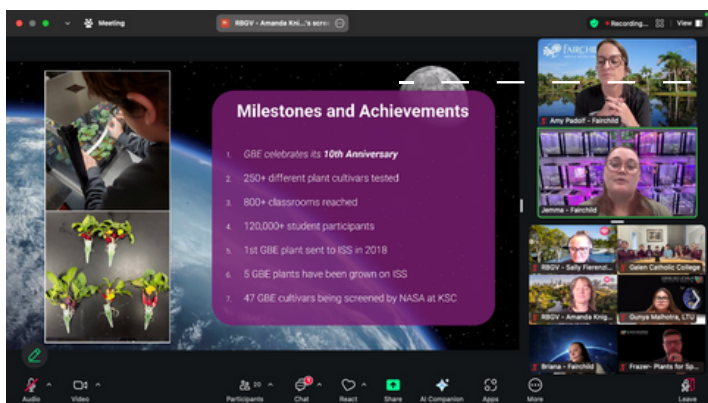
Meeting

RBGV - Amanda Kni...'s scree

Recording...

View

Milestones and Achievements

1. GBE celebrates its 10th Anniversary
2. 250+ different plant cultivars tested
3. 800+ classrooms reached
4. 120,000+ student participants
5. 1st GBE plant sent to ISS in 2018
6. 5 GBE plants have been grown on ISS
7. 47 GBE cultivars being screened by NASA at KSC

FAIRCHILD

Amy Padolf - Fairchild

Jemma - Fairchild

RBGV - Sally Fierend...

Galen Catholic College

RBGV - Amanda Knig...

Gunya Malhotra, LTU

Briana - Fairchild

Frazer- Plants for Sp...

Audio

Video

20

Participants

Chat

React

Share

AI Companion

Apps

More

Leave